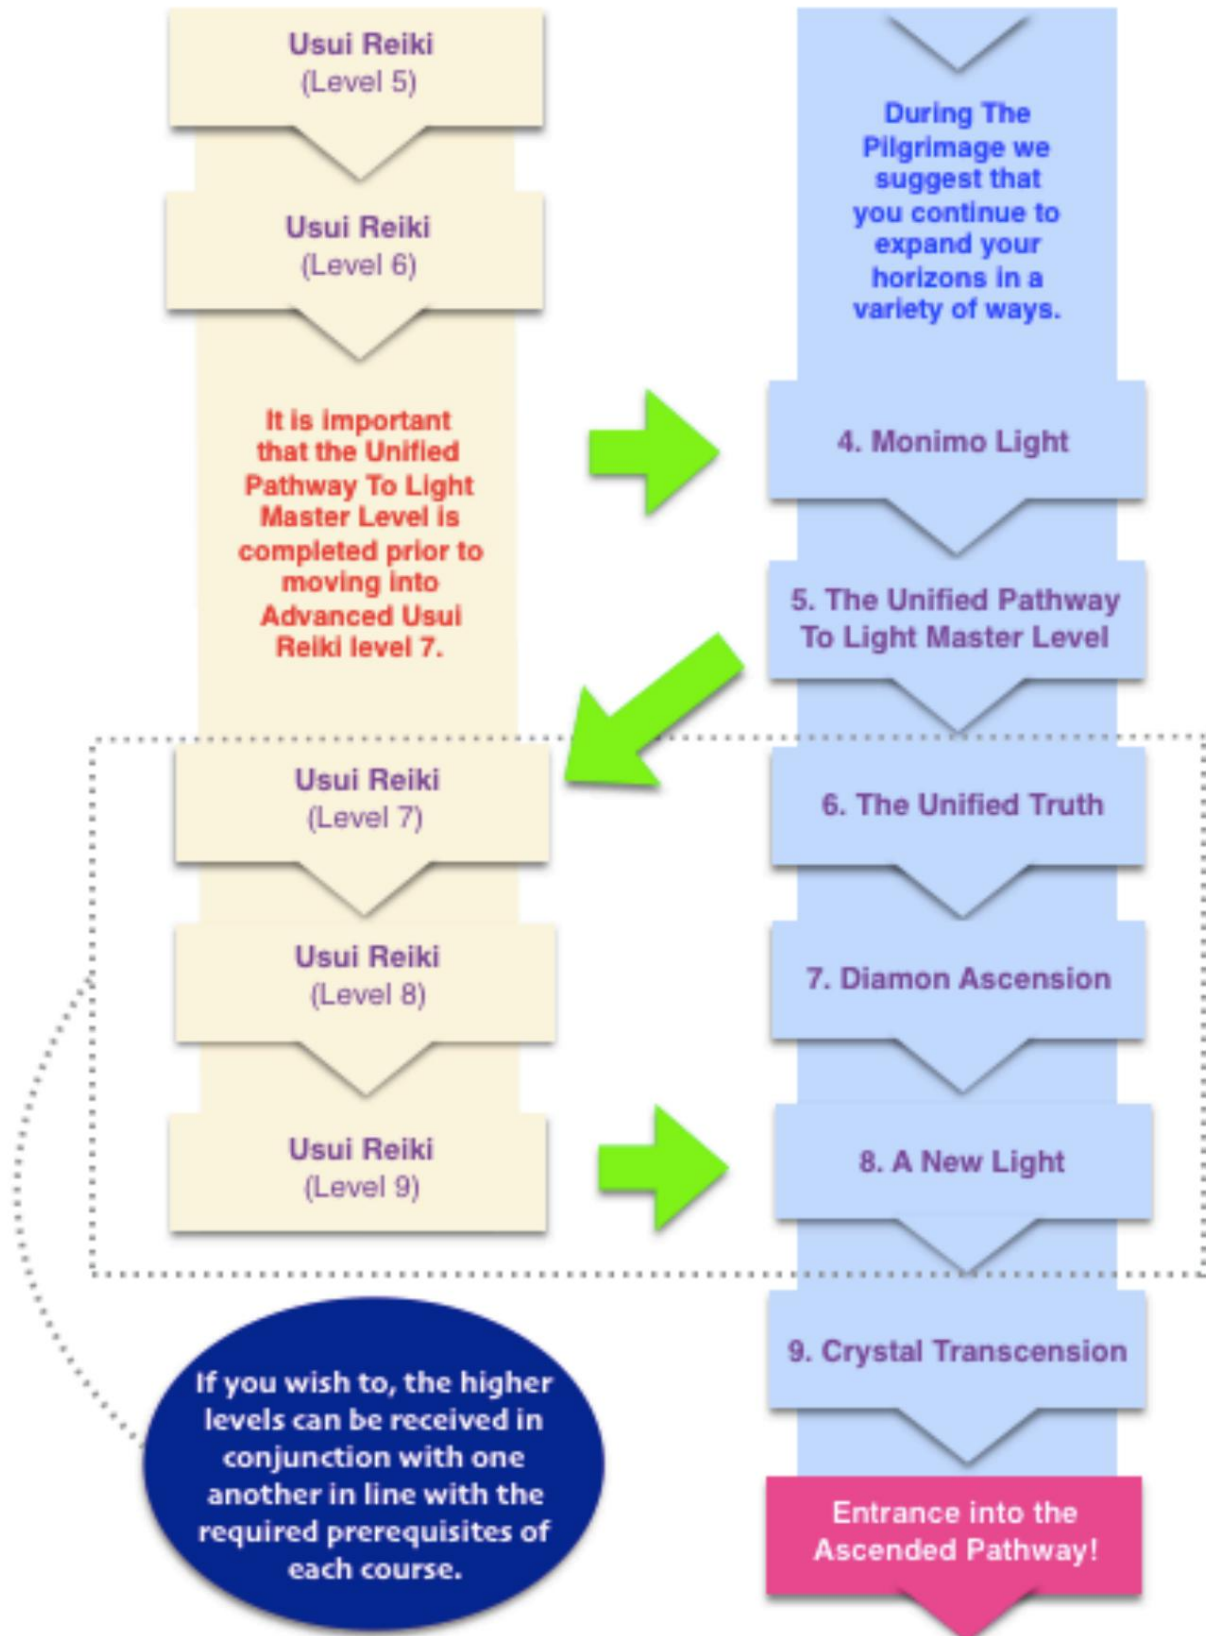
Usui Reiki
(Level 5)

Usui Reiki
(Level 6)

It is important that the Unified Pathway To Light Master Level is completed prior to moving into Advanced Usui Reiki level 7.

Usui Reiki
(Level 7)

Usui Reiki
(Level 8)

Usui Reiki
(Level 9)

If you wish to, the higher levels can be received in conjunction with one another in line with the required prerequisites of each course.

During The Pilgrimage we suggest that you continue to expand your horizons in a variety of ways.

4. Monimo Light

5. The Unified Pathway To Light Master Level

6. The Unified Truth

7. Diamon Ascension

8. A New Light

9. Crystal Transcension

Entrance into the Ascended Pathway!